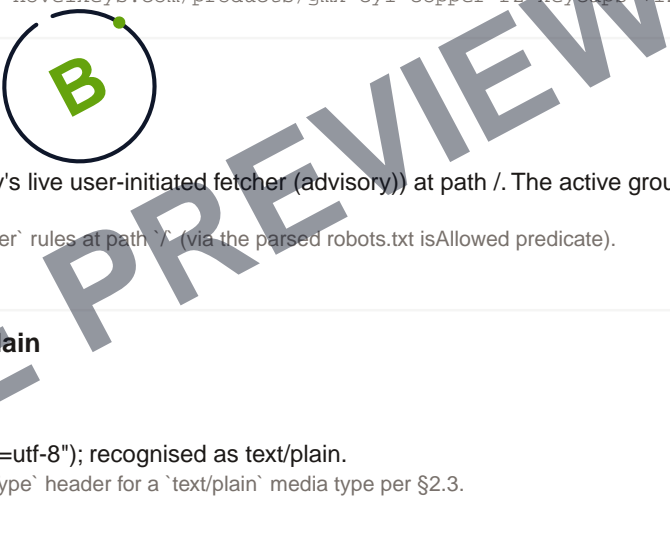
B

's live user-initiated fetcher (advisory)) at path /. The active grou

er` rules at path `/` (via the parsed robots.txt isAllowed predicate).

lain

=utf-8"); recognised as text/plain.

ype` header for a `text/plain` media type per §2.3.

PREVIEW